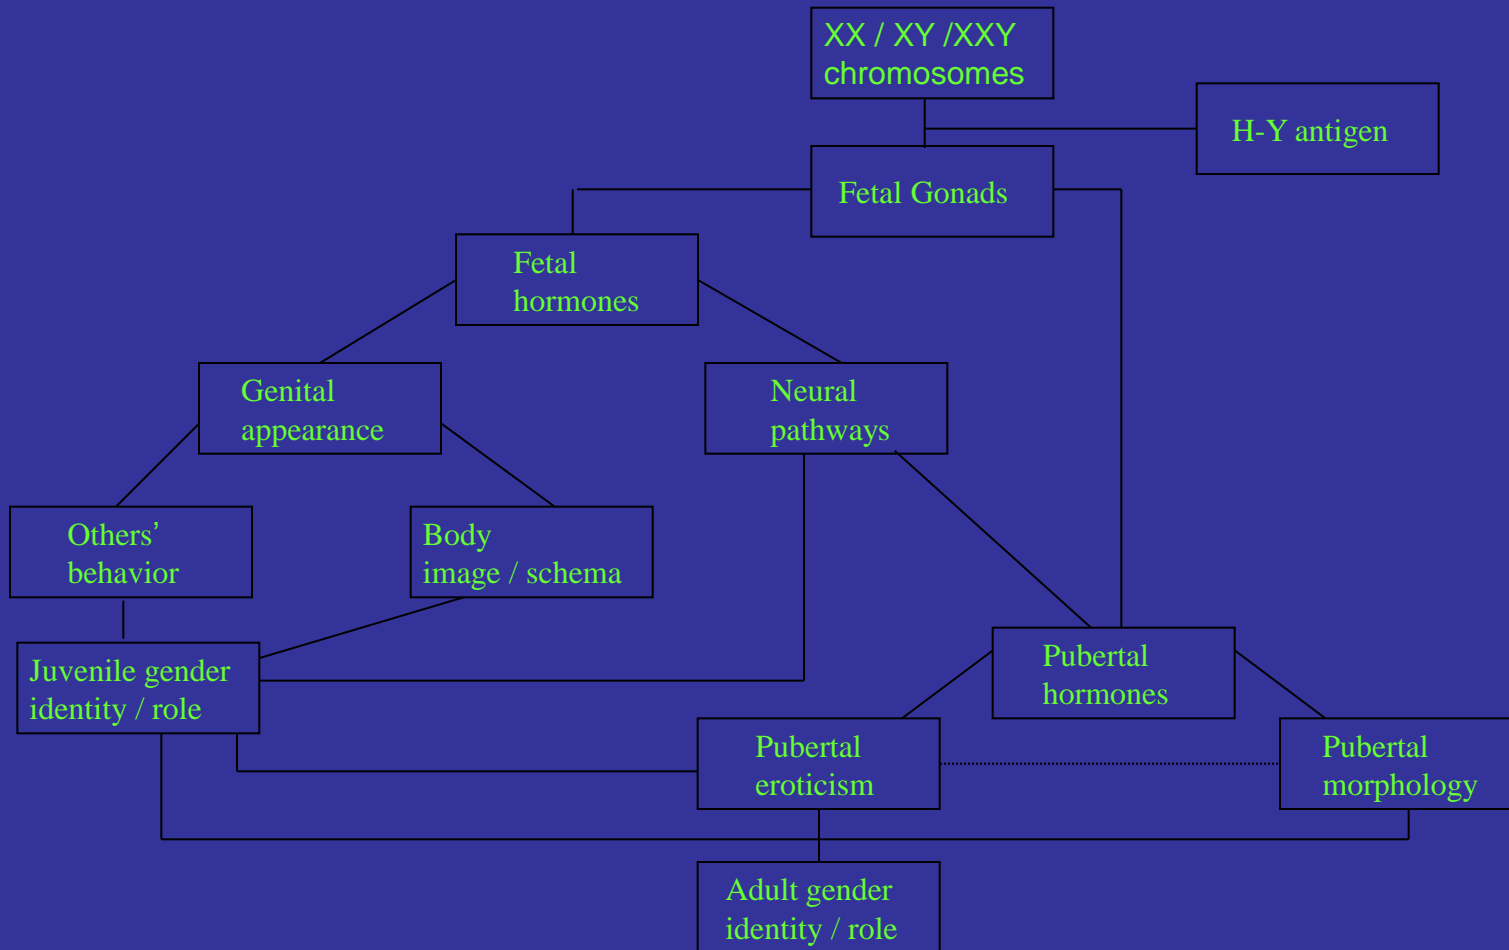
XX / XY /XXY chromosomes

H-Y antigen

Fetal Gonads

Fetal hormones

Genital appearance

Neural pathways

Others' behavior

Body image / schema

Juvenile gender identity / role

Pubertal hormones

Pubertal eroticism

Pubertal morphology

Adult gender identity / role